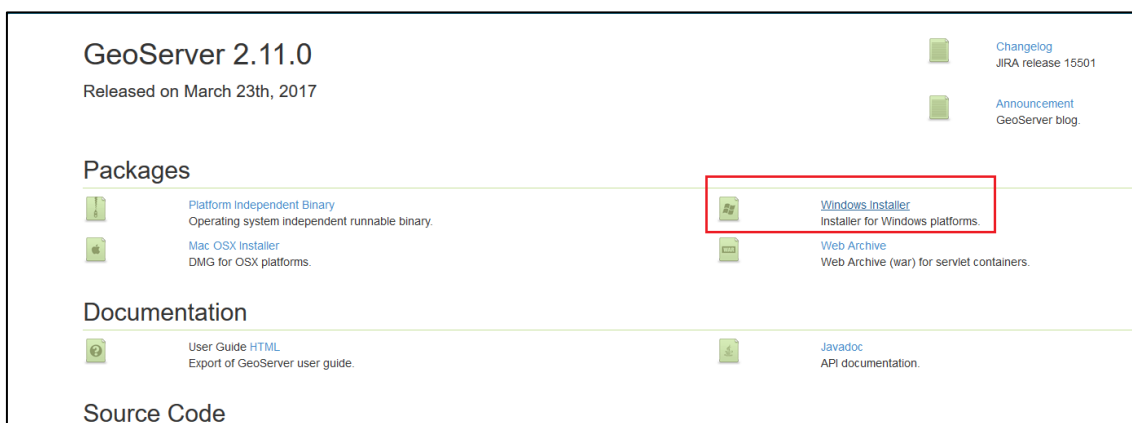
GeoServer 2.11.0

Released on March 23th, 2017

Changelog
JIRA release 15501

Announcement
GeoServer blog.

Packages

Platform Independent Binary
Operating system independent runnable binary.

Mac OSX Installer
DMG for OSX platforms.

Windows Installer
Installer for Windows platforms.

Web Archive
Web Archive (war) for servlet containers.

Documentation

User Guide HTML
Export of GeoServer user guide.

Javadoc
API documentation.

Source Code